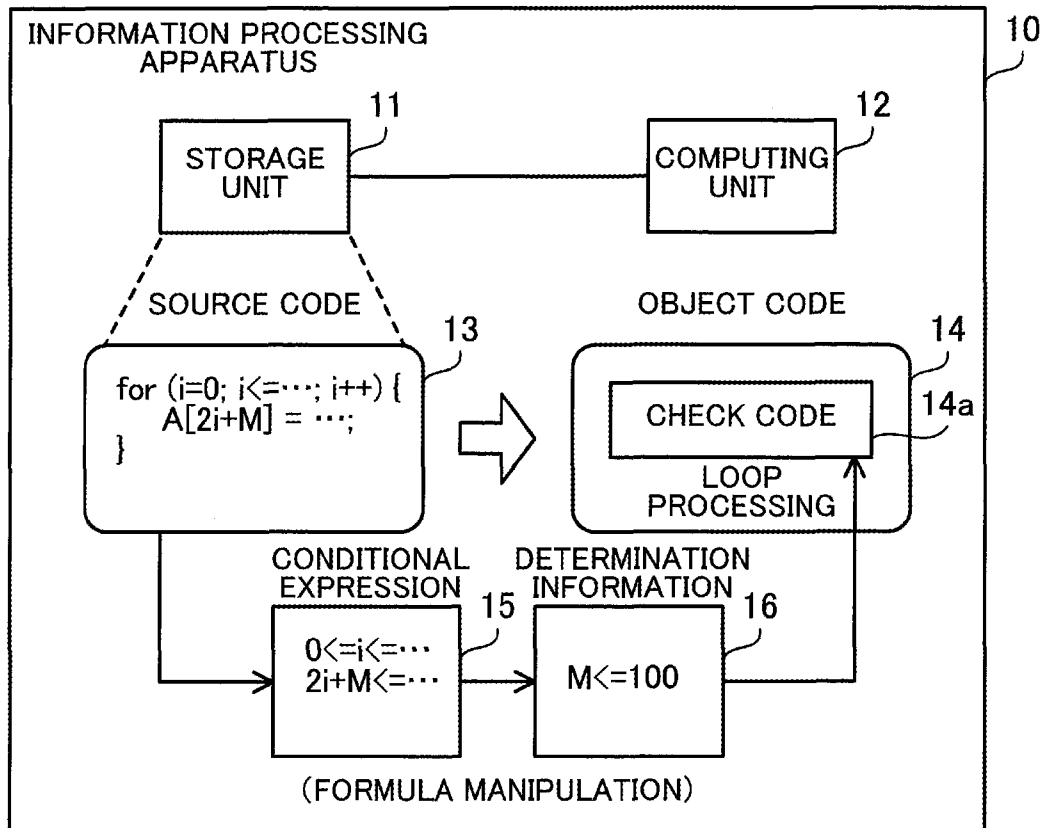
INFORMATION PROCESSING APPARATUS

10

11

STORAGE UNIT

12

COMPUTING UNIT

SOURCE CODE

13

for (i=0; i<=···; i++) {
A[2i+M] = ···;
}

OBJECT CODE

14

CHECK CODE

14a

LOOP PROCESSING

CONDITIONAL EXPRESSION

15

0<=i<=···
2i+M<=···

DETERMINATION INFORMATION

16

M<=100

(FORMULA MANIPULATION)